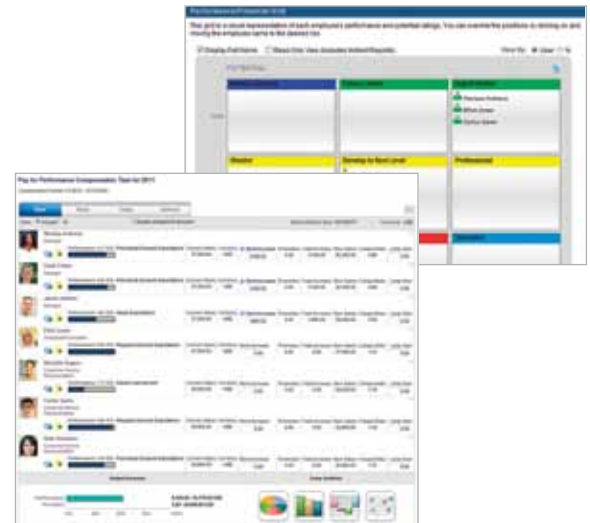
Performance/Potential Grid

This grid is a visual representation of each employee's performance and potential ratings. You can examine the positions by clicking on and moving the employee name to the desired box.

Display Full Names   Show Only View Includes Indirect Reports   Show By: User %

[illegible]

Stabilize   Develop In Next Level   Professional

Pay for Performance Compensation Task for 2011

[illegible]

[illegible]